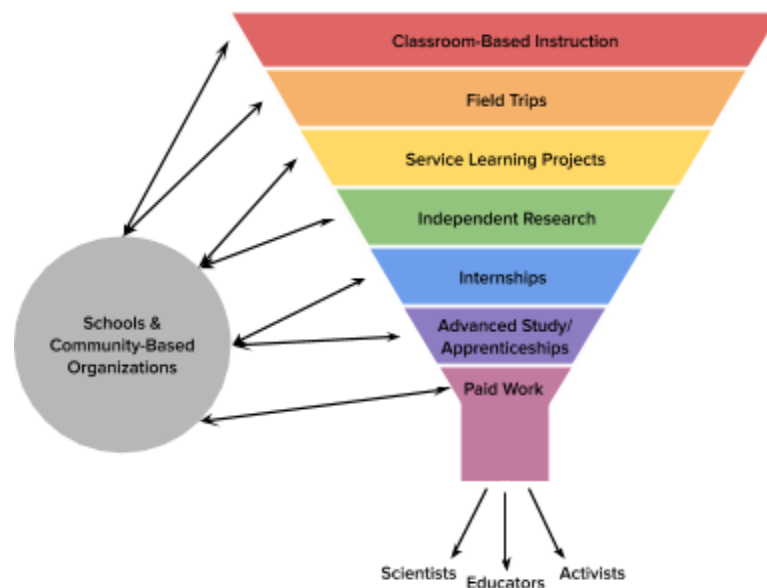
Classroom-Based Instruction

Field Trips

Service Learning Projects

Independent Research

Internships

Advanced Study/ Apprenticeships

Paid Work

Schools & Community-Based Organizations

Scientists

Educators

Activists